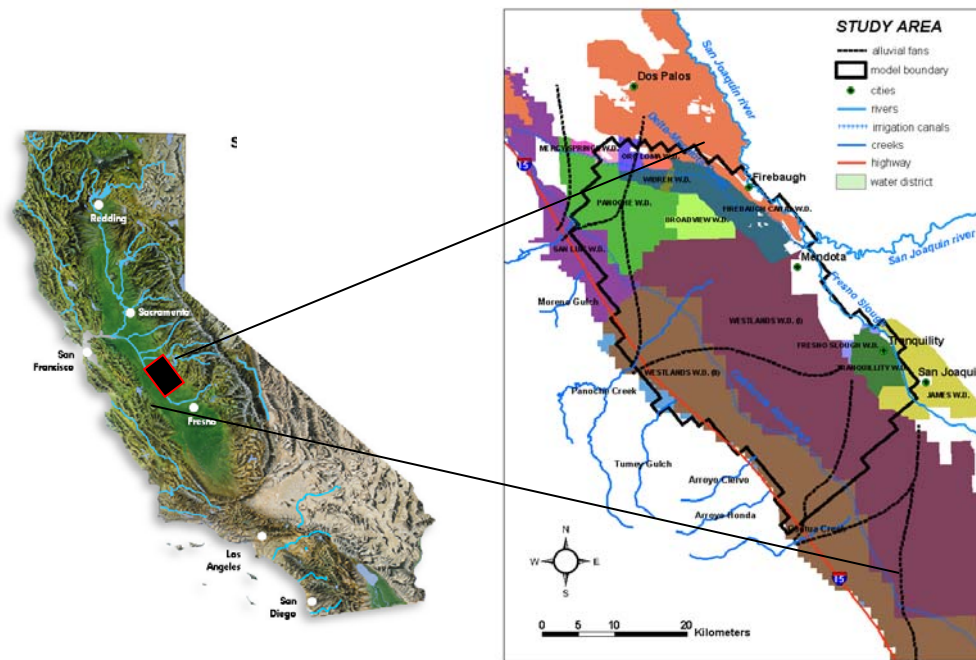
S

Redding

Sacramento

San Francisco

Fresno

Los Angeles

San Diego

STUDY AREA

alluvial fans

model boundary

cities

rivers

irrigation canals

creeks

highway

water district

Dos Palos

San Joaquin river

Delta-Mendota

MERCY SPRINGS W.D.

ORO LOMA W.D.

WIDREN W.D.

Firebaugh

FIREBAUGH CANAL W.D.

PANOCHE W.D.

BROADVIEW W.D.

SAN LUIS W.D.

San Joaquin river

Mendota

Fresno Slough

Moreno Gulch

WESTLANDS W.D. (I)

FRESNO SLOUGH W.D.

Tranquility

TRANQUILITY W.D.

San Joaquin

JAMES W.D.

WESTLANDS W.D. (II)

Panoche Creek

Tumey Gulch

Arroyo Ciervo

Arroyo Honda

Cantua Creek

I5

I5

N

W

E

S

0 5 10 20 Kilometers